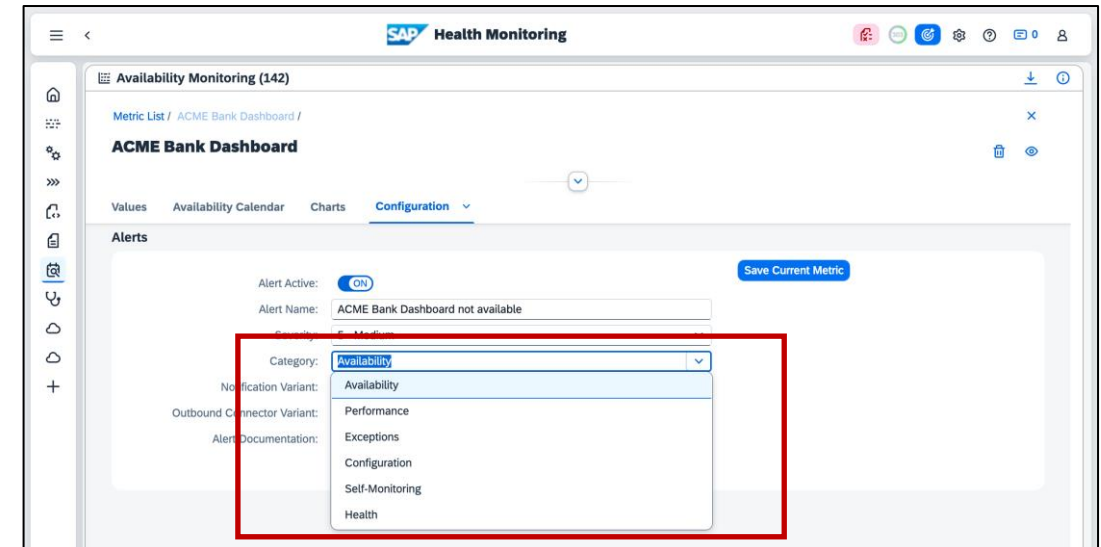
SAP Health Monitoring

0

Availability Monitoring (142)

Metric List / ACME Bank Dashboard /

ACME Bank Dashboard

Values Availability Calendar Charts Configuration

Alerts

Save Current Metric

Alert Active: ON

Alert Name: ACME Bank Dashboard not available

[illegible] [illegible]

Category: Availability

No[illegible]fication Variant:

Outbound C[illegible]nnector Variant:

Alert Documentation:

Availability

Performance

Exceptions

Configuration

Self-Monitoring

Health